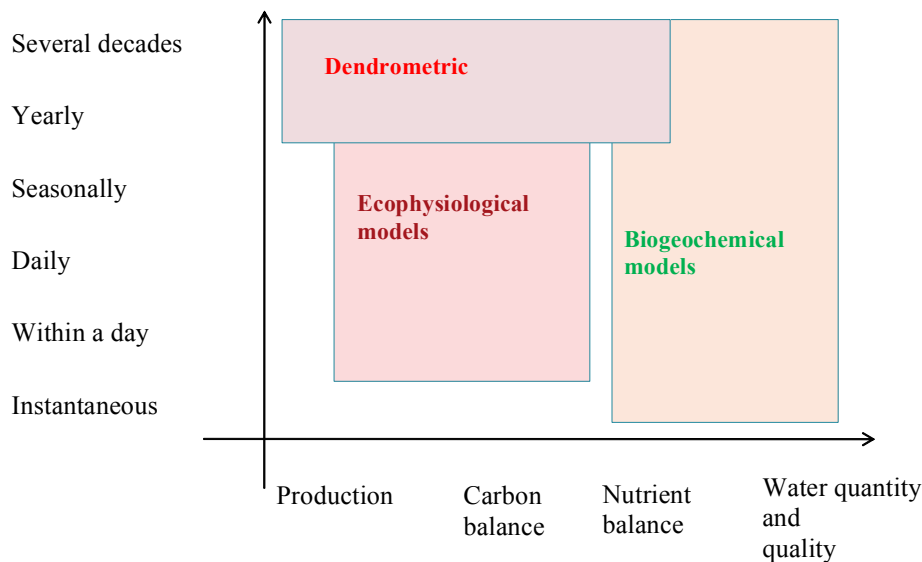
Several decades

Yearly

Seasonally

Daily

Within a day

Instantaneous

Dendrometric

Ecophysiological models

Biogeochemical models

Production

Carbon balance

Nutrient balance

Water quantity and quality